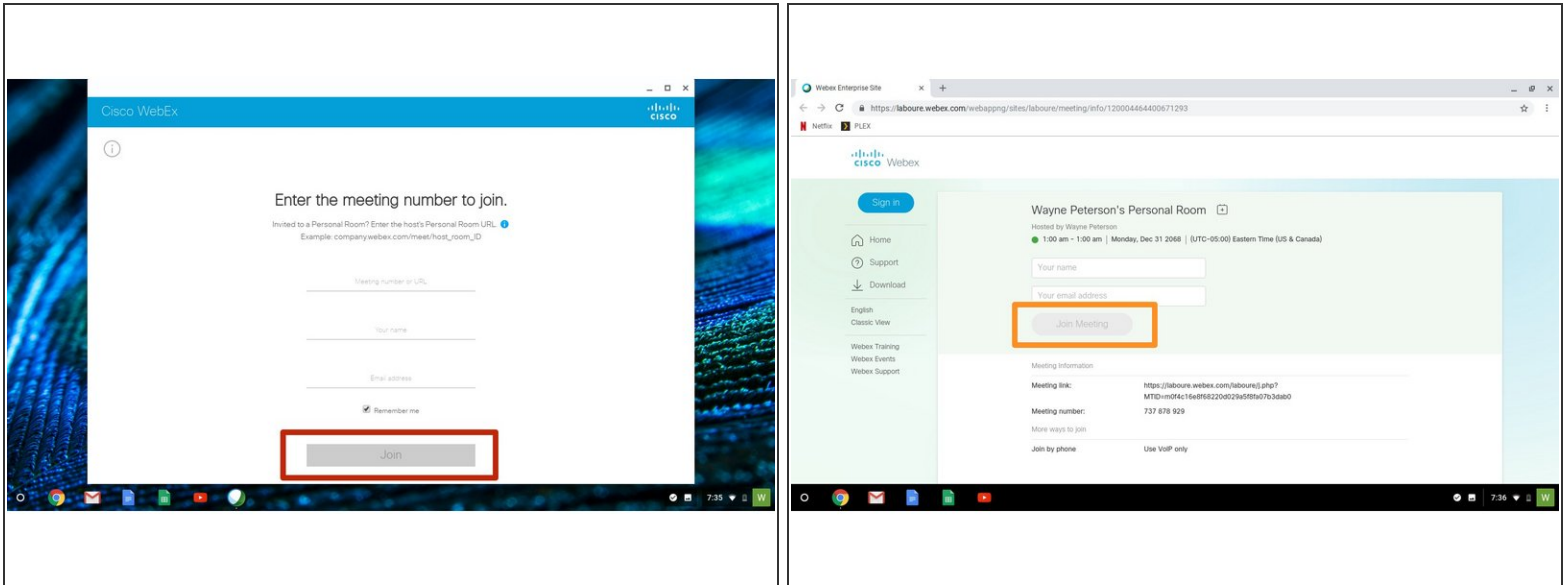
Cisco WebEx

cisco

Enter the meeting number to join.

Invited to a Personal Room? Enter the host's Personal Room URL.
Example: company.webex.com/meet/host_room_ID

Meeting number or URL

Your name

Email address

Remember me

Join

7:35

Webex Enterprise Site

https://laboure.webex.com/webappng/sites/laboure/meeting/info/120004464400671293

Netflix PLEX

cisco Webex

Sign in

Home

Support

Download

English
Classic View

Webex Training
Webex Events
Webex Support

Wayne Peterson's Personal Room

Hosted by Wayne Peterson

1:00 am - 1:00 am | Monday, Dec 31 2068 | (UTC-05:00) Eastern Time (US & Canada)

Your name

Your email address

Join Meeting

Meeting Information

| | |
|---|---|
| Meeting link: | https://laboure.webex.com/laboure/j.php?MTID=m0f4c16e8f68220d029a5f8fa07b3dab0 |
| Meeting number: | 737 878 929 |
| More ways to join | |
| Join by phone | Use VoIP only |

7:36